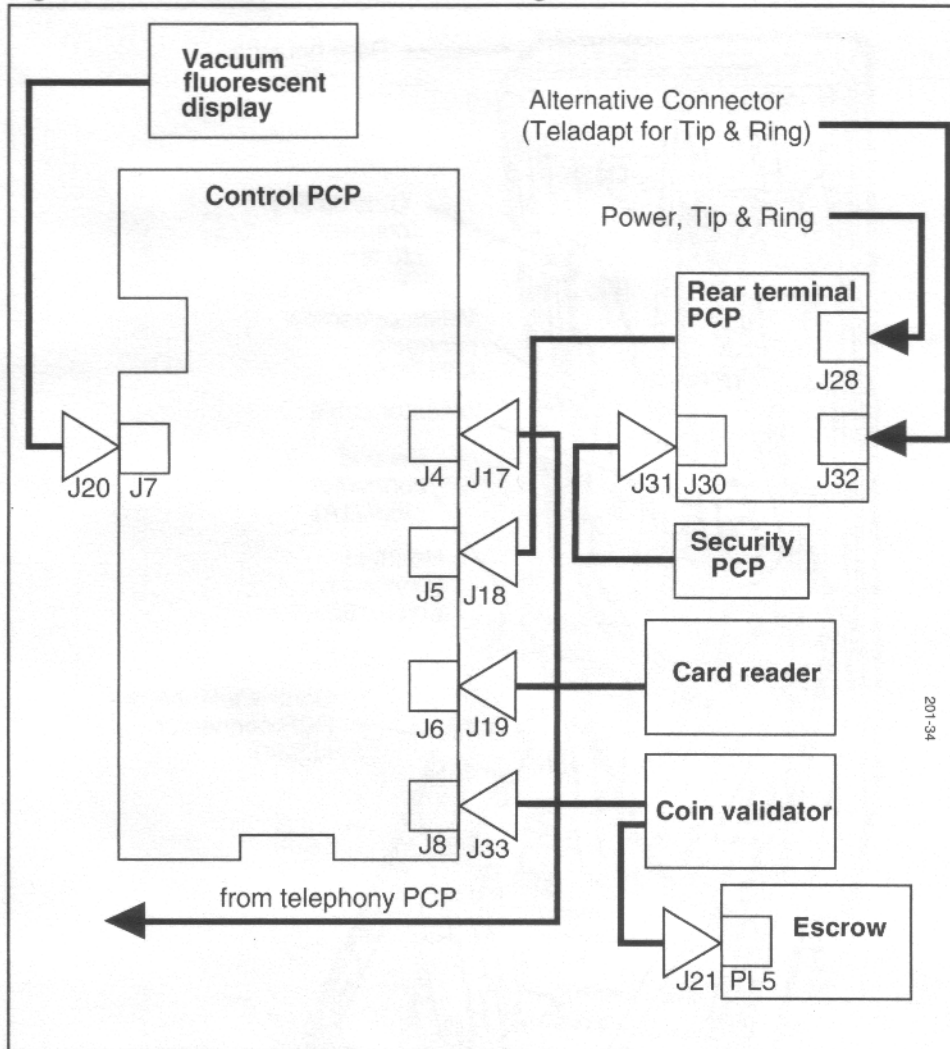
Vacuum fluorescent display

Alternative Connector (Teladapt for Tip & Ring)

Control PCP

Power, Tip & Ring

Rear terminal PCP

J28

J32

J20

J7

J4

J17

J31

J30

J5

J18

Security PCP

J6

J19

Card reader

201-34

J8

J33

Coin validator

from telephony PCP

Escrow

J21

PL5